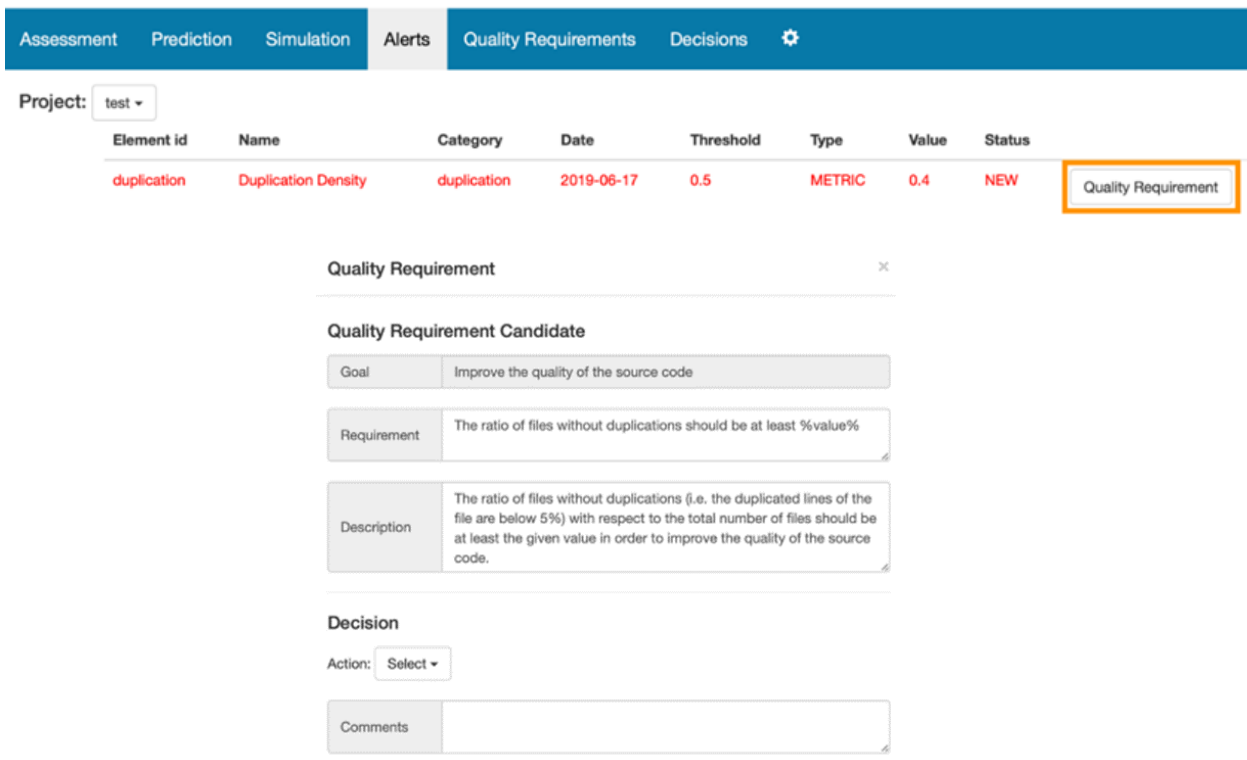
Assessment Prediction Simulation Alerts Quality Requirements Decisions

Project: test

| Element id | Name | Category | Date | Threshold | Type | Value | Status | |
|---|---|---|---|---|---|---|---|---|
| duplication | Duplication Density | duplication | 2019-06-17 | 0.5 | METRIC | 0.4 | NEW | Quality Requirement |

Quality Requirement ×

Quality Requirement Candidate

Goal: Improve the quality of the source code

Requirement: The ratio of files without duplications should be at least %value%

Description: The ratio of files without duplications (i.e. the duplicated lines of the file are below 5%) with respect to the total number of files should be at least the given value in order to improve the quality of the source code.

Decision

Action: Select

Comments